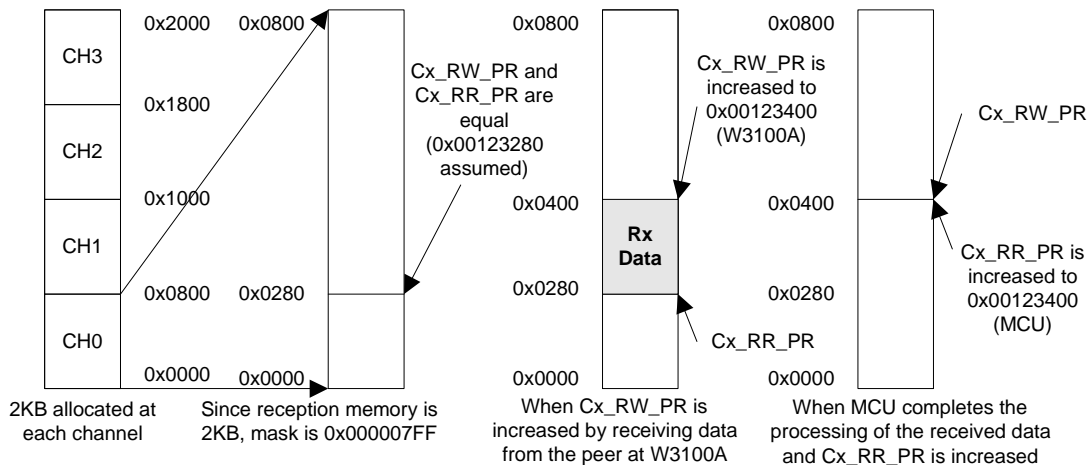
CH3
CH2
CH1
CH0
0x2000
0x1800
0x1000
0x0800
0x0000
2KB allocated at each channel

0x0800
0x0280
0x0000
Cx_RW_PR and Cx_RR_PR are equal (0x00123280 assumed)
Since reception memory is 2KB, mask is 0x000007FF

0x0800
0x0400
0x0280
0x0000
Cx_RW_PR is increased to 0x00123400 (W3100A)
Rx Data
Cx_RR_PR
When Cx_RW_PR is increased by receiving data from the peer at W3100A

0x0800
0x0400
0x0280
0x0000
Cx_RW_PR
Cx_RR_PR is increased to 0x00123400 (MCU)
When MCU completes the processing of the received data and Cx_RR_PR is increased